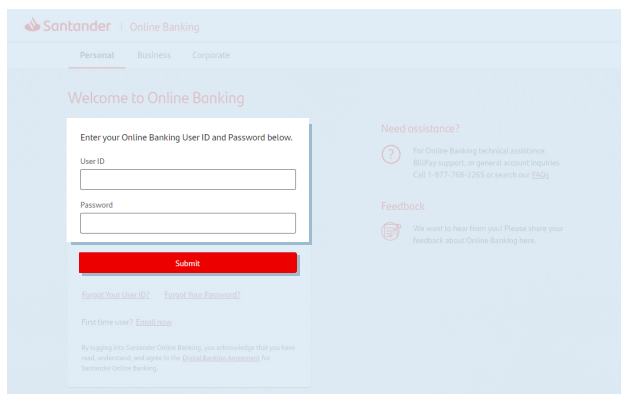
Santander | Online Banking

Personal Business Corporate

Welcome to Online Banking

Enter your Online Banking User ID and Password below.

User ID

Password

Submit

Forgot Your User ID? Forgot Your Password?

First time user? Enroll now

By logging into Santander Online Banking, you acknowledge that you have read, understand, and agree to the Digital Banking Agreement for Santander Online Banking.

Need assistance?

For Online Banking technical assistance, BillPay support, or general account inquiries Call 1-877-768-2265 or search our FAQs

Feedback

We want to hear from you! Please share your feedback about Online Banking here.